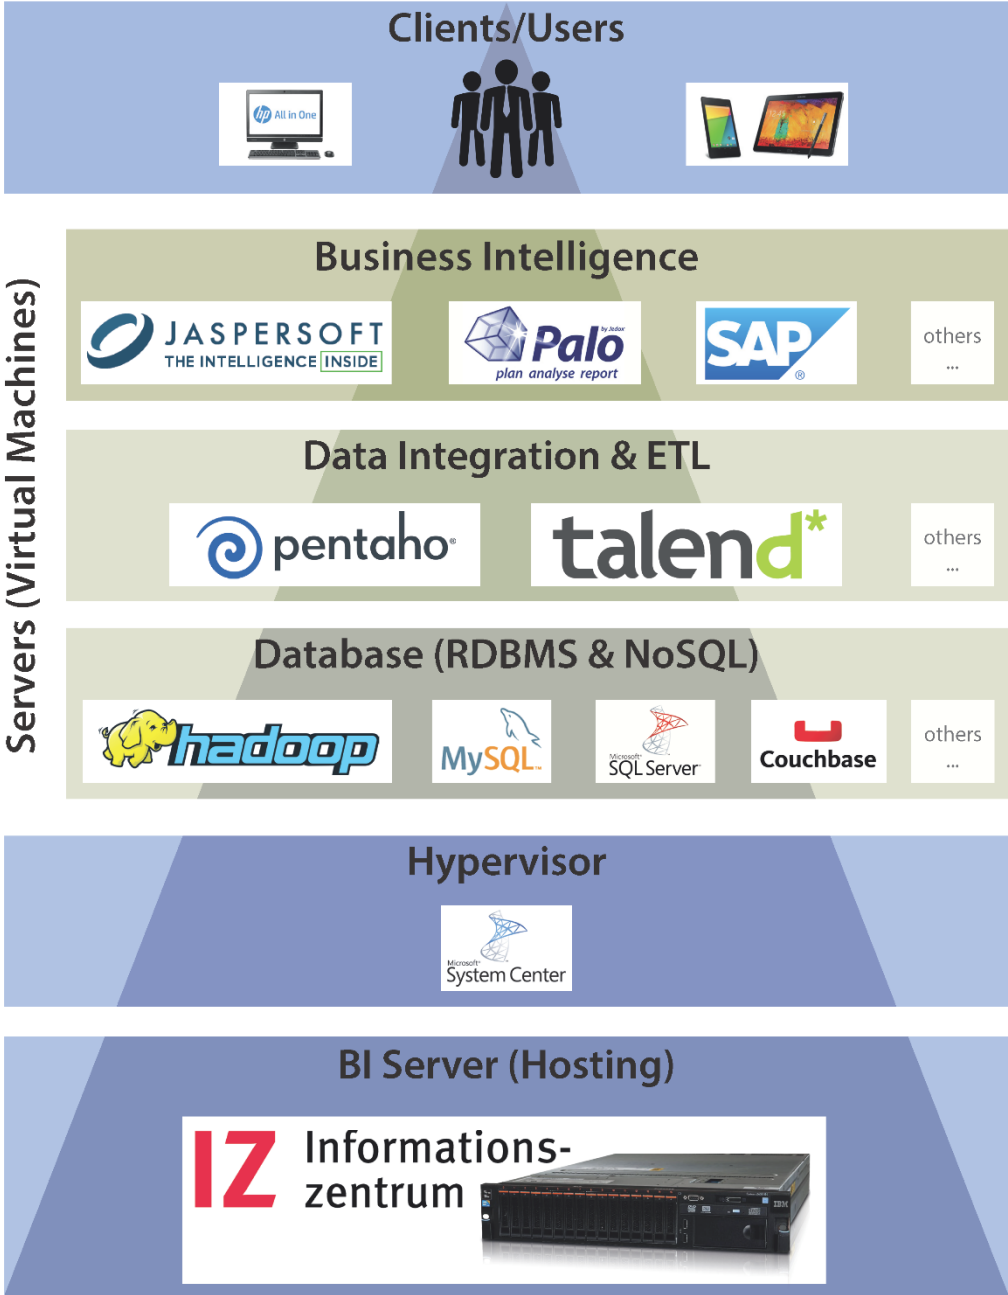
Clients/Users

hp All in One

Servers (Virtual Machines)

Business Intelligence

JASPERSOFT THE INTELLIGENCE INSIDE

by Jedox Palo plan analyse report

SAP ®

others ...

Data Integration & ETL

pentaho

talend*

others ...

Database (RDBMS & NoSQL)

hadoop

MySQL

Microsoft SQL Server

Couchbase

others ...

Hypervisor

Microsoft System Center

BI Server (Hosting)

IZ Informationszentrum

IBM